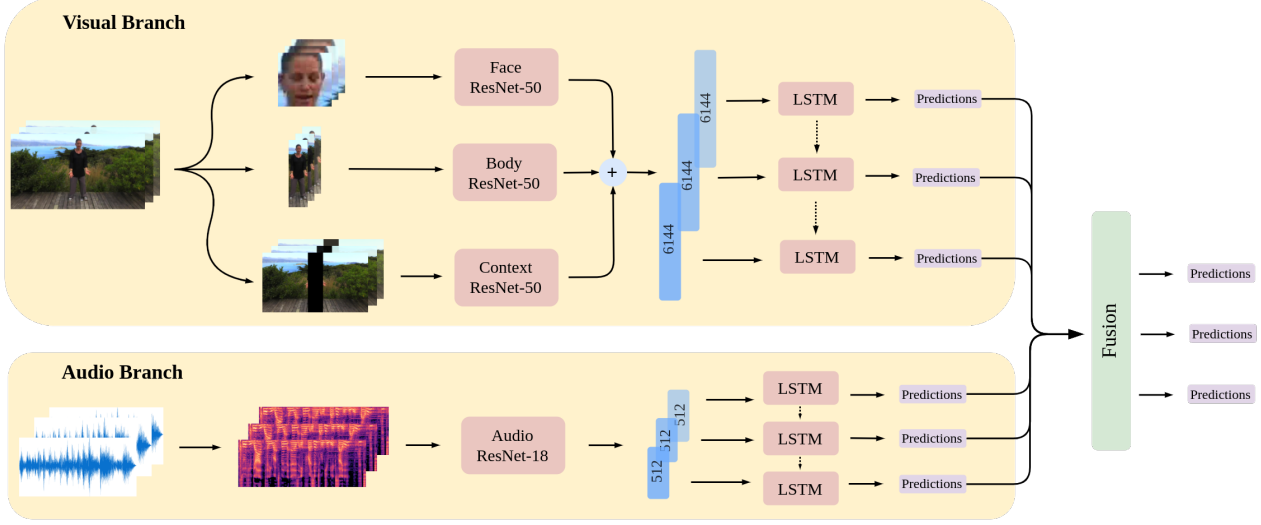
Visual Branch

Face ResNet-50

Body ResNet-50

Context ResNet-50

+

6144

6144

6144

LSTM

LSTM

LSTM

Predictions

Predictions

Predictions

Audio Branch

Audio ResNet-18

512

512

512

LSTM

LSTM

LSTM

Predictions

Predictions

Predictions

Fusion

Predictions

Predictions

Predictions